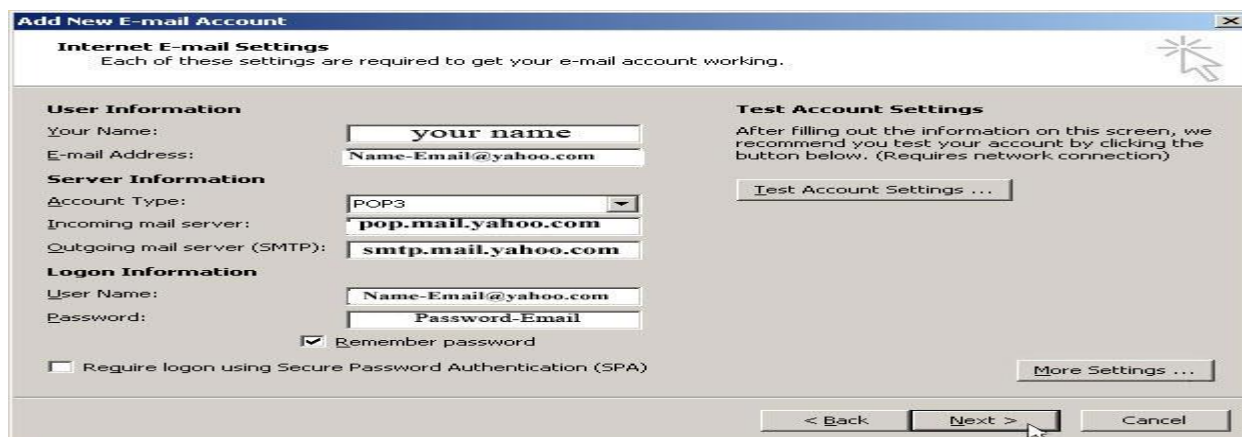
Add New E-mail Account

Internet E-mail Settings
Each of these settings are required to get your e-mail account working.

User Information
Your Name: your name
E-mail Address: Name-Email@yahoo.com
Server Information
Account Type: POP3
Incoming mail server: pop.mail.yahoo.com
Outgoing mail server (SMTP): smtp.mail.yahoo.com
Logon Information
User Name: Name-Email@yahoo.com
Password: Password-Email
Remember password
Require logon using Secure Password Authentication (SPA)

Test Account Settings
After filling out the information on this screen, we recommend you test your account by clicking the button below. (Requires network connection)

Test Account Settings ...

More Settings ...

< Back Next > Cancel